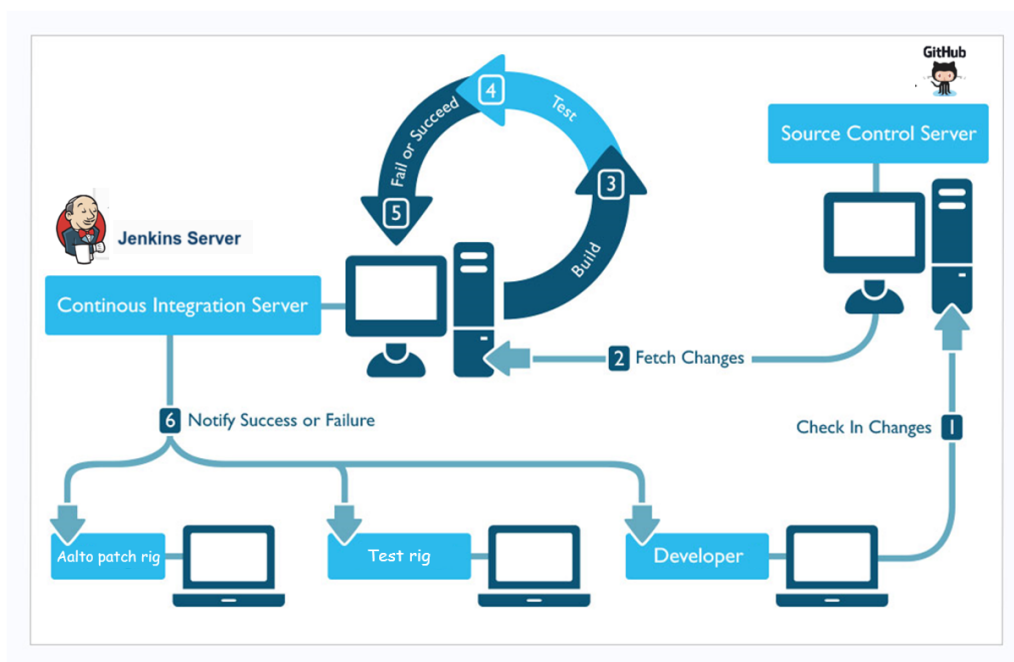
GitHub

Source Control Server

4 Test

Fail or Succeed

3

5

Build

Jenkins Server

Continous Integration Server

2 Fetch Changes

6 Notify Success or Failure

Check In Changes 1

Aalto patch rig

Test rig

Developer